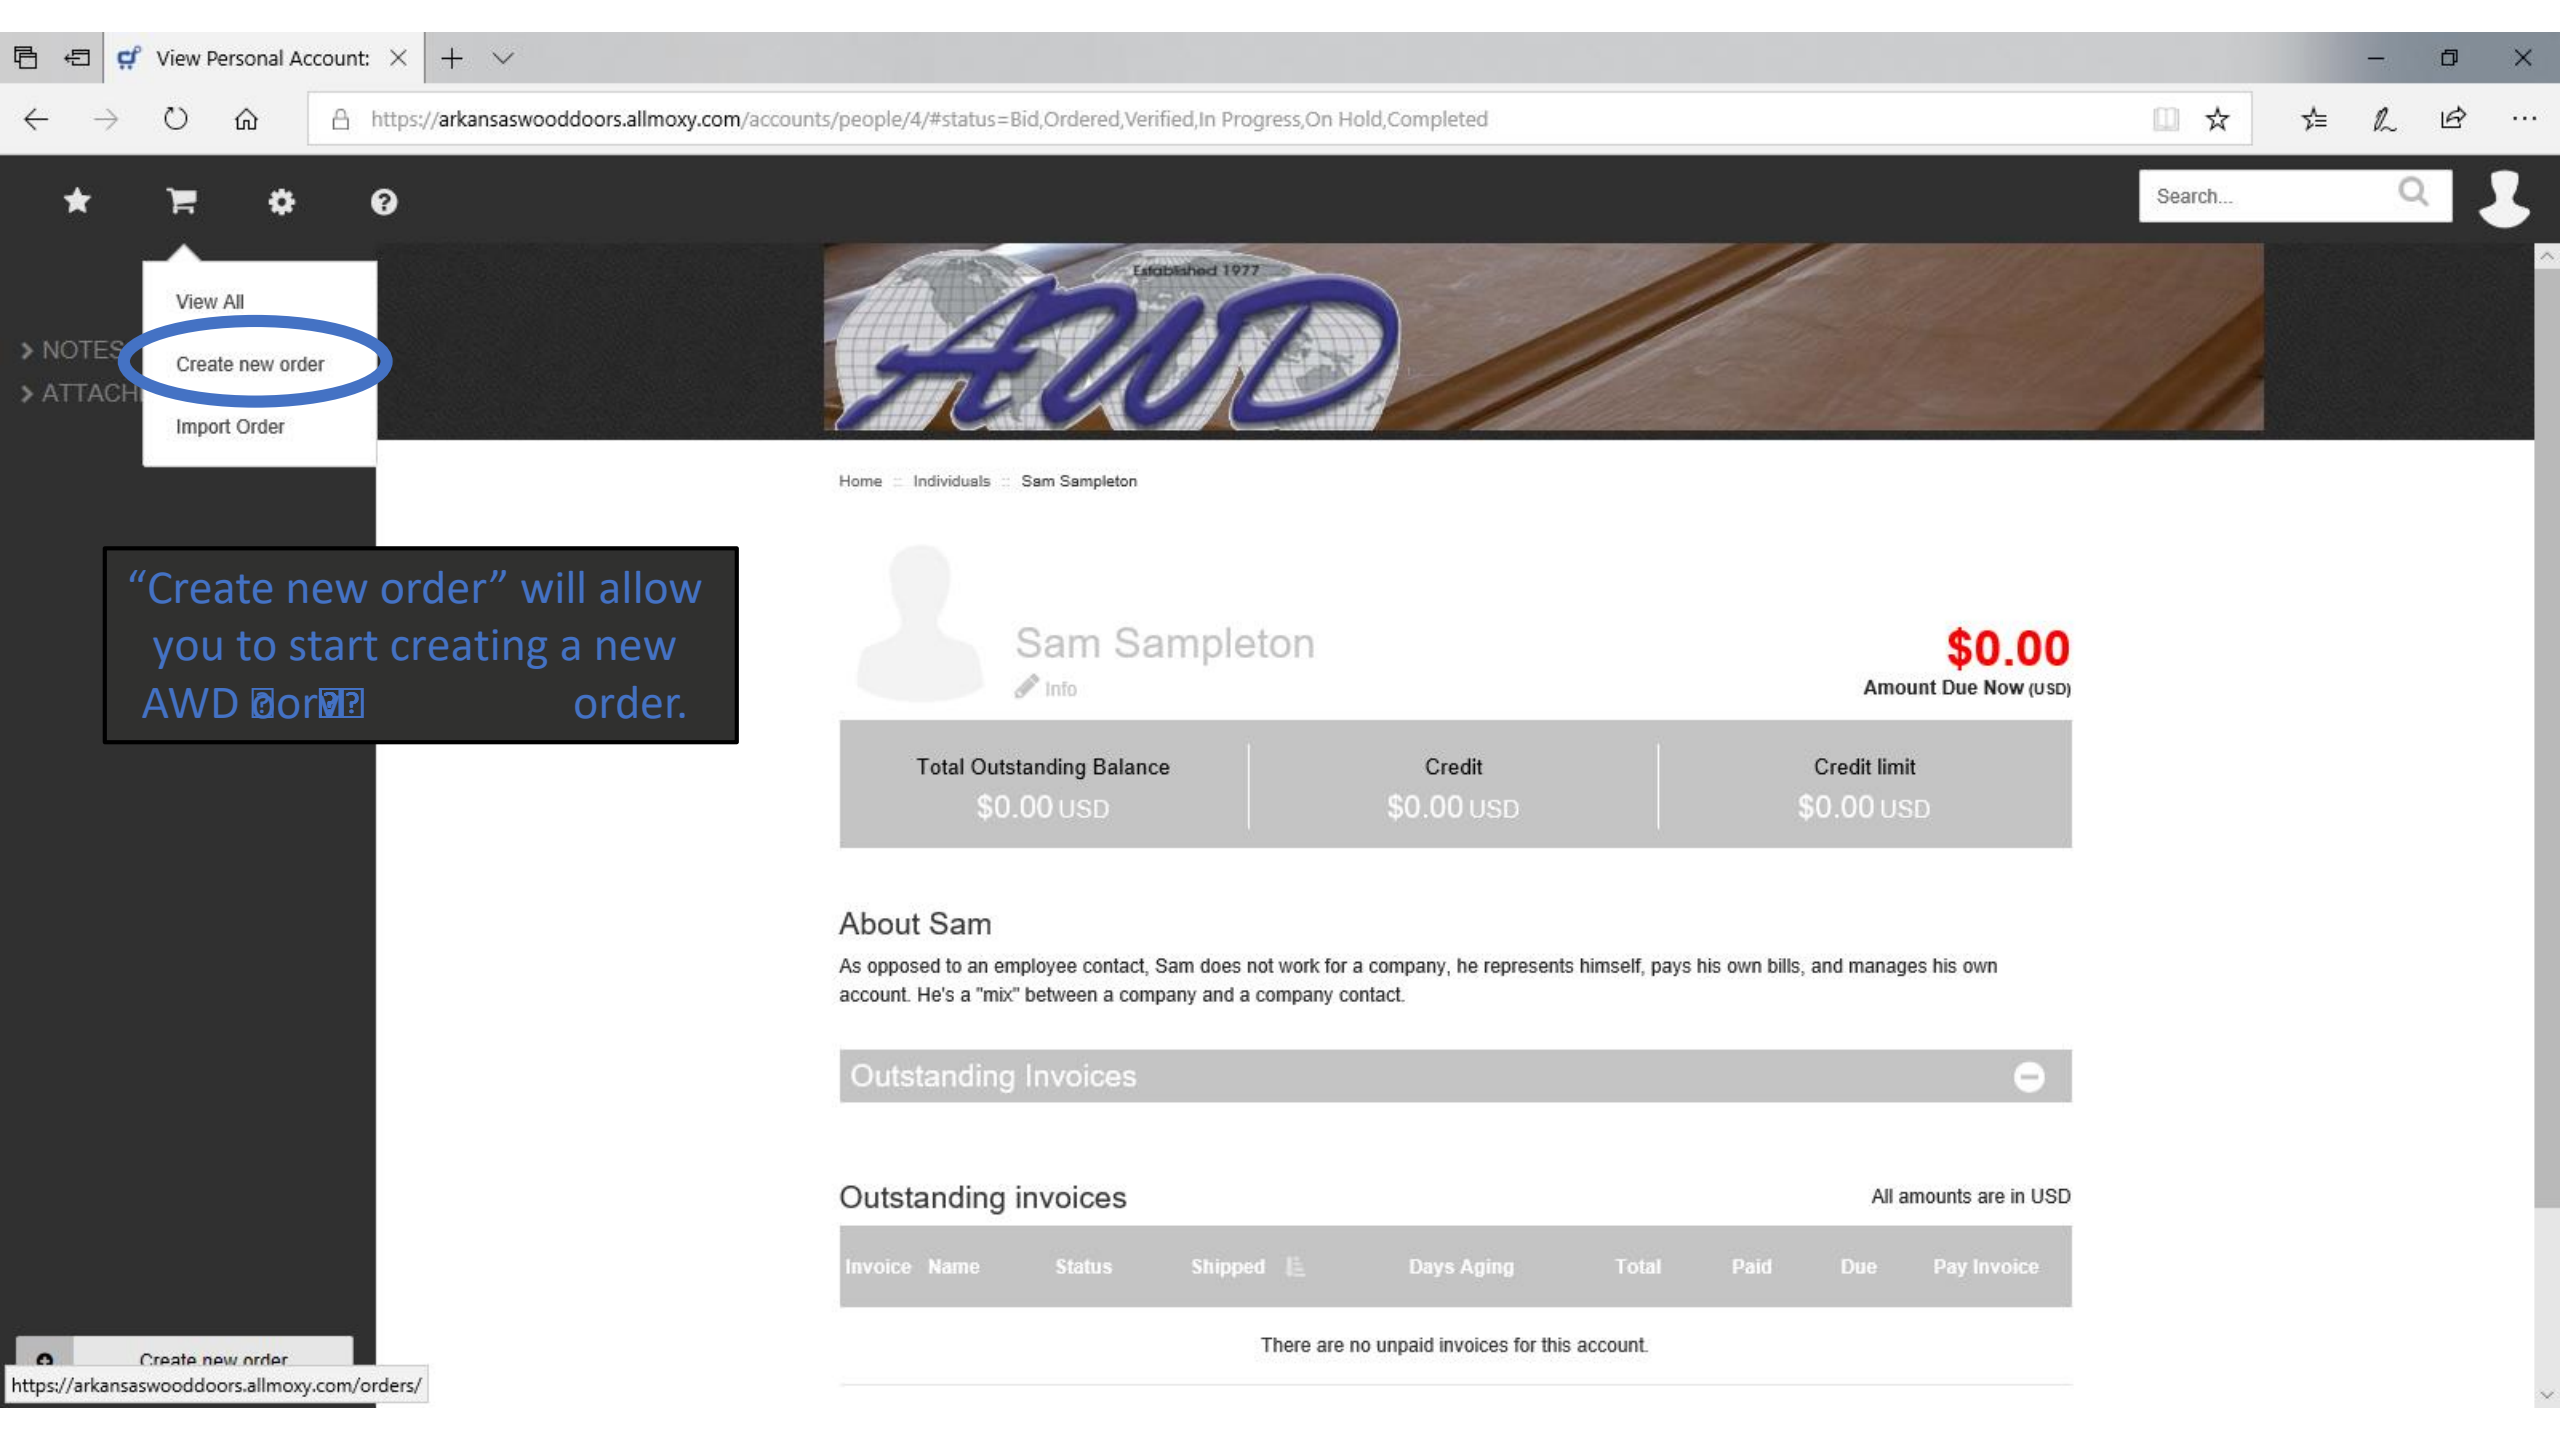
View Personal Account:

https://arkansaswooddoors.allmoxy.com/accounts/people/4/#status=Bid,Ordered,Verified,In Progress,On Hold,Completed

Search...

View All
Create new order
Import Order

> NOTES
> ATTACH

Established 1977
AWD

Home :: Individuals :: Sam Sampleton

"Create new order" will allow you to start creating a new AWD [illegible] order.

Sam Sampleton
Info

$0.00
Amount Due Now (USD)

| Total Outstanding Balance | Credit | Credit limit |
|---|---|---|
| $0.00 USD | $0.00 USD | $0.00 USD |

About Sam

As opposed to an employee contact, Sam does not work for a company, he represents himself, pays his own bills, and manages his own account. He's a "mix" between a company and a company contact.

Outstanding Invoices

Outstanding invoices

All amounts are in USD

| Invoice | Name | Status | Shipped | Days Aging | Total | Paid | Due | Pay Invoice |
|---|---|---|---|---|---|---|---|---|

There are no unpaid invoices for this account.

Create new order

https://arkansaswooddoors.allmoxy.com/orders/